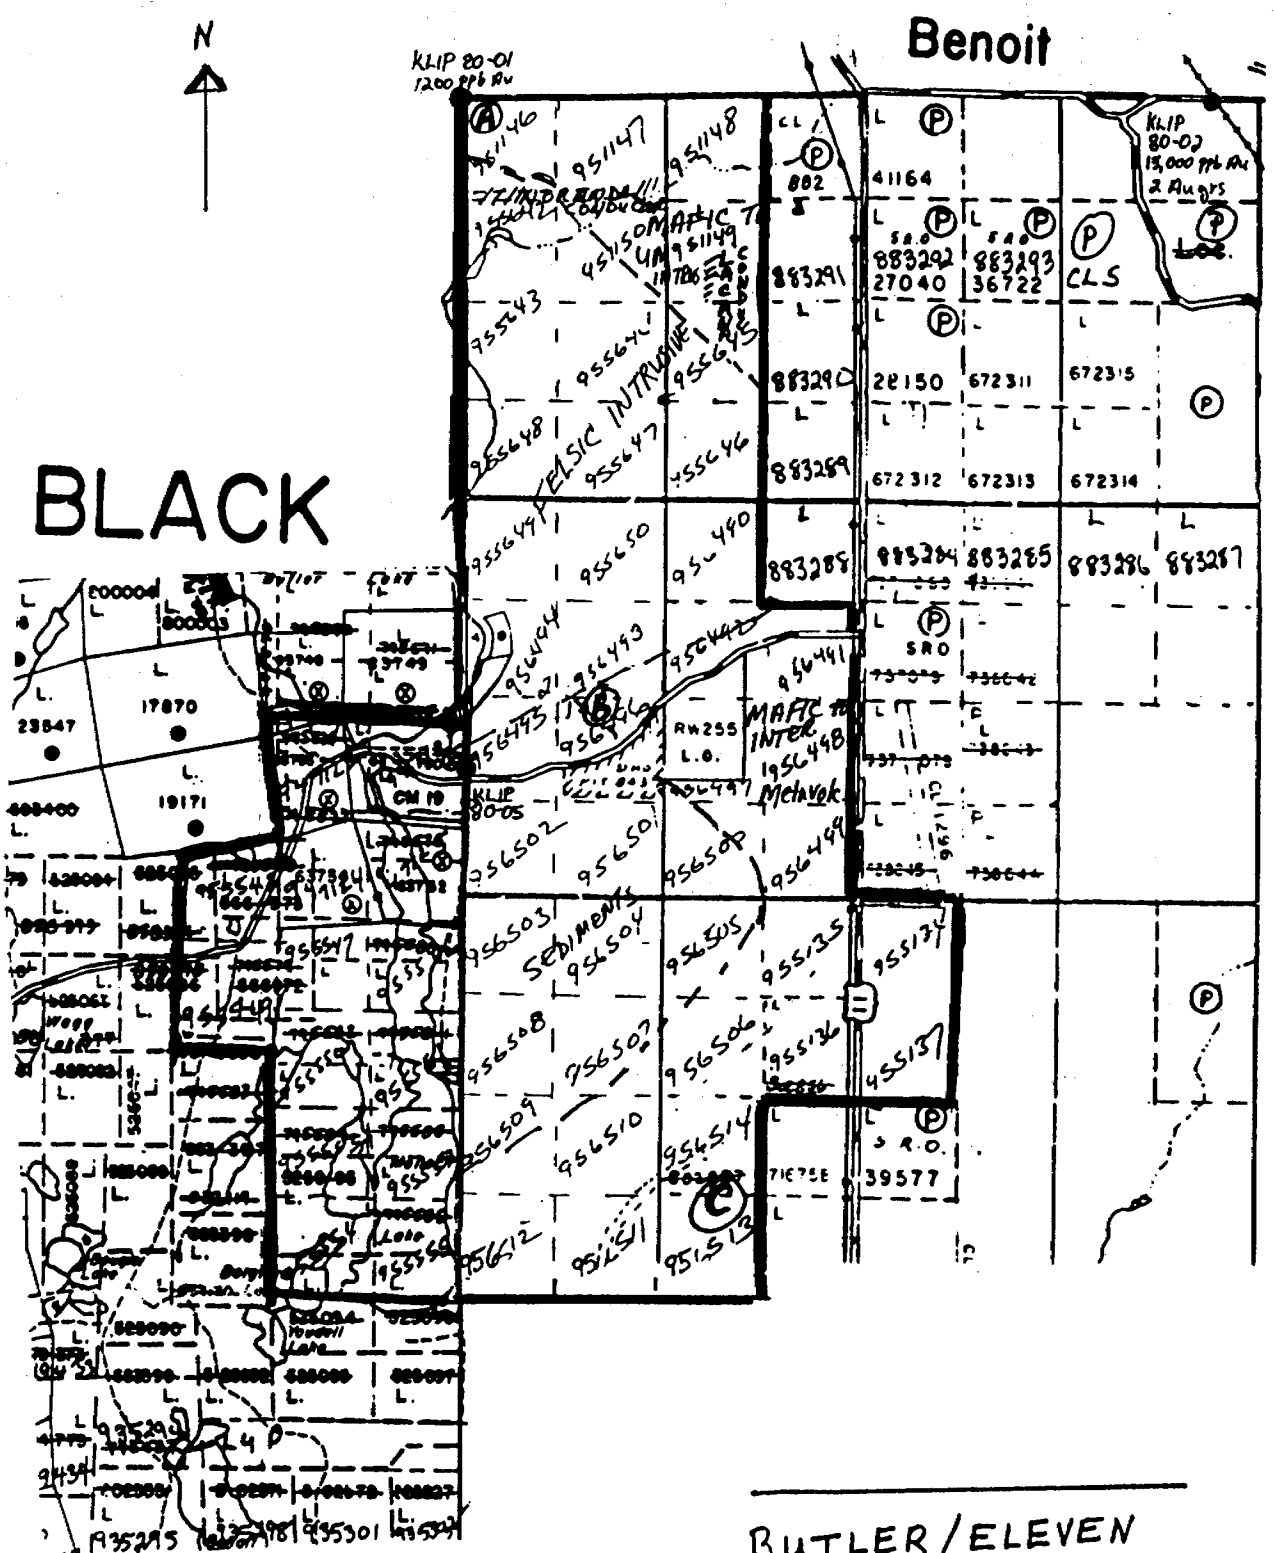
N

Benoit

KLIP 80-01
1200 ppb Au

A

951146
951147
951148
MAFIC TO
ULTRAMAFIC
951150
951149
955643
955644
955645
FELSIC INTRUSIVE
955648
955647
955646
955649
955650
956490
956494
956493
956492
956491
956495
B
956496
956497
956502
956501
956500
956499
MAFIC TO INTER
956498
Metavolc

CL
P
882
883291
883290
883289
883288

L
P
41164
SRO
883292
27040
883293
36722
P
CLS
28150
672311
672315
672312
672313
672314
883284
883285
883286
883287
P
SRO

KLIP
80-02
15,000 ppb Au
2 Augrs

BLACK

17870
23847
19171
RW255
L.O.
KLIP
80-05

956503
SEDIMENTS
956504
956505
955135
955137
956508
956507
956506
955136
955137
956509
956510
956514
956512
956511
956513
C
P
S.R.O.
39577

935295
935301
9434

BUTLER/ELEVEN